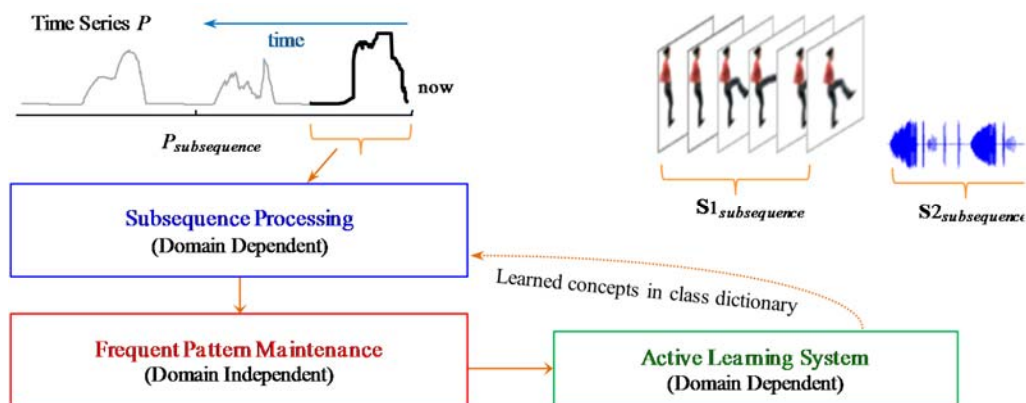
Time Series $P$

time

now

$P_{subsequence}$

$\mathbf{S1}_{subsequence}$

$\mathbf{S2}_{subsequence}$

Subsequence Processing
(Domain Dependent)

Learned concepts in class dictionary

Frequent Pattern Maintenance
(Domain Independent)

Active Learning System
(Domain Dependent)